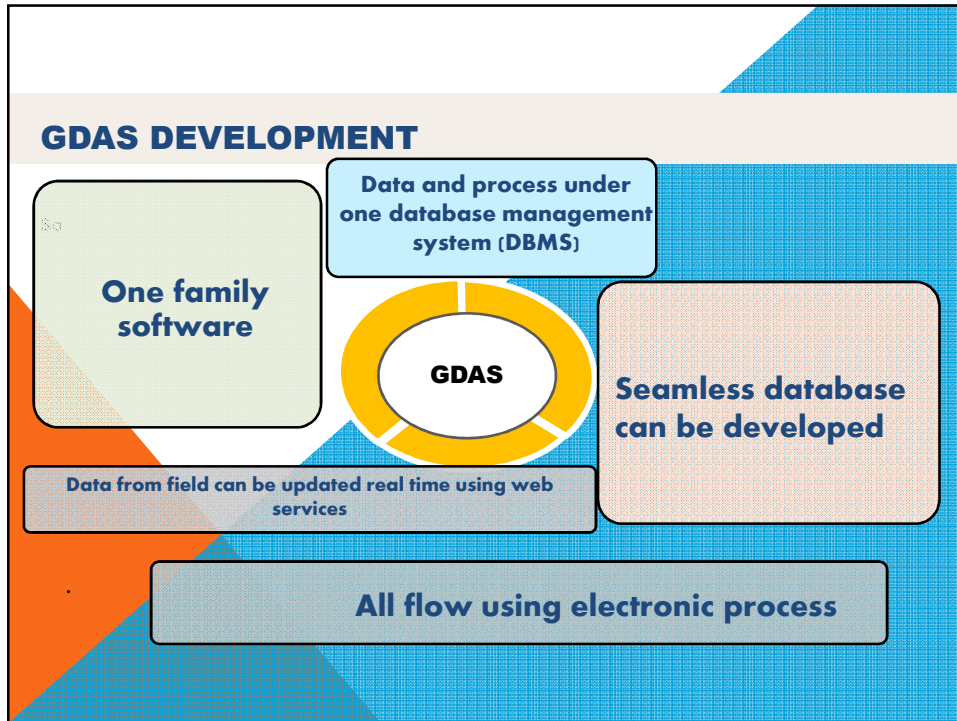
GDAS DEVELOPMENT

Data and process under one database management system (DBMS)

So

One family software

GDAS

Seamless database can be developed

Data from field can be updated real time using web services

All flow using electronic process